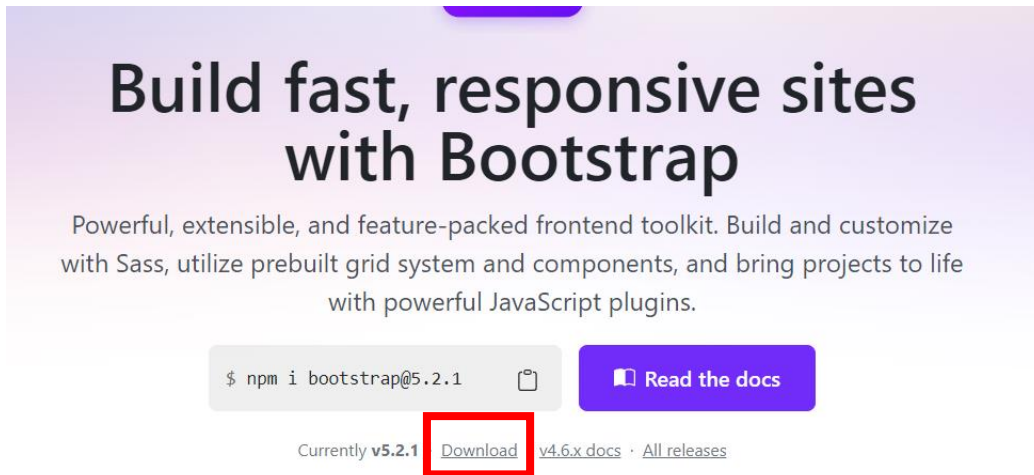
Build fast, responsive sites with Bootstrap

Powerful, extensible, and feature-packed frontend toolkit. Build and customize with Sass, utilize prebuilt grid system and components, and bring projects to life with powerful JavaScript plugins.

$ npm i bootstrap@5.2.1

Read the docs

Currently v5.2.1 · Download · v4.6.x docs · All releases